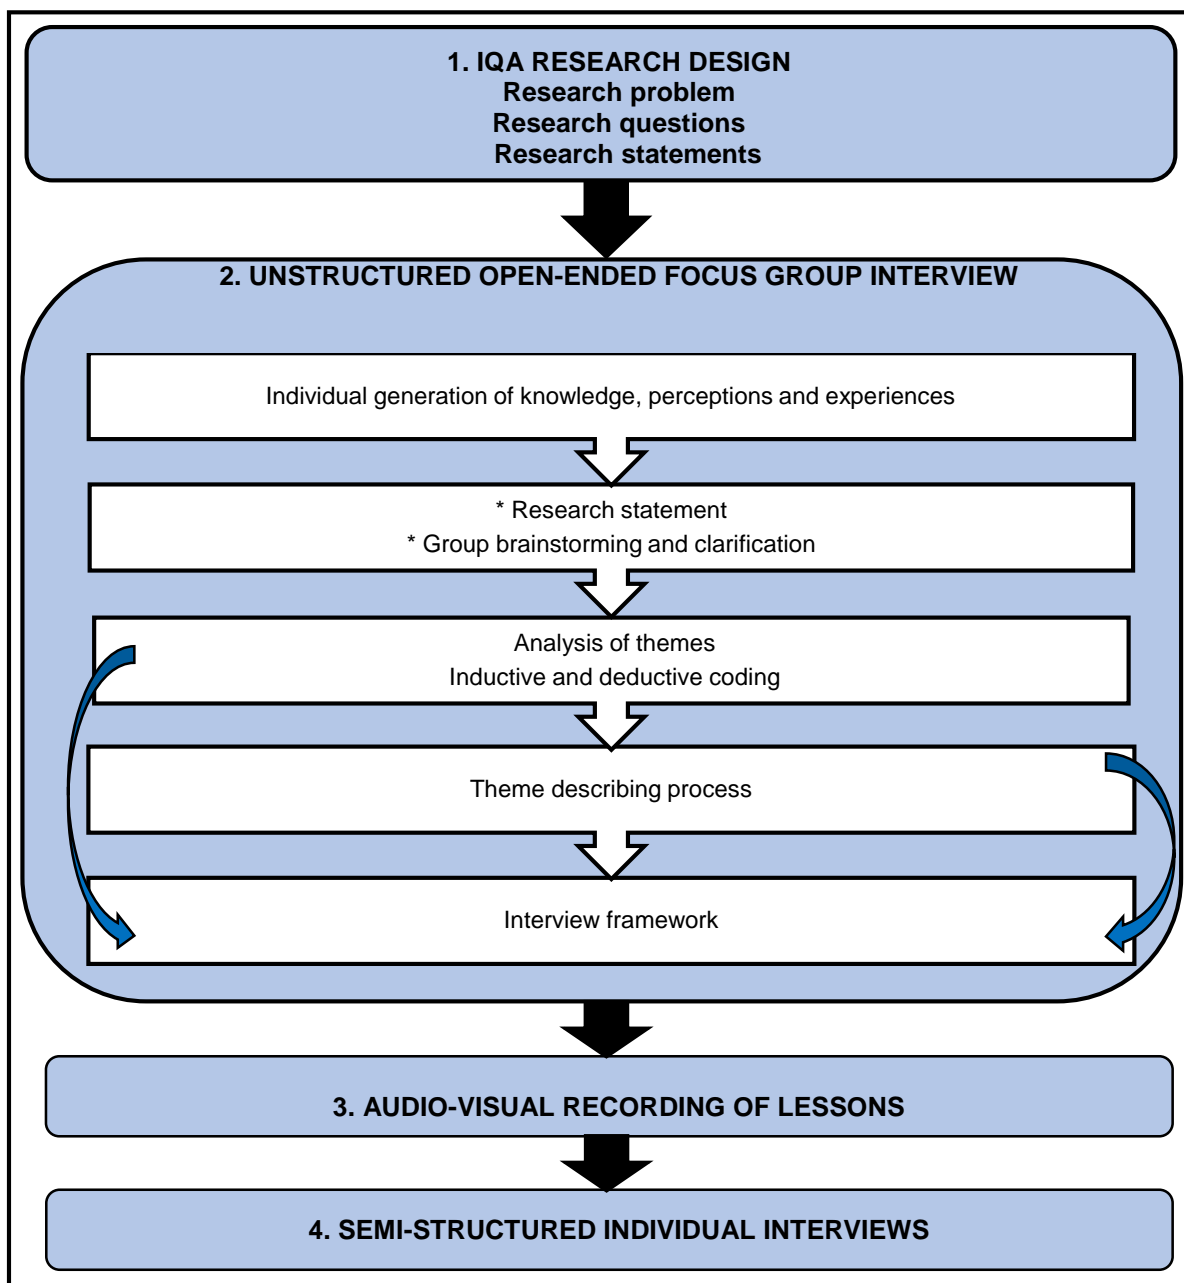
1. IQA RESEARCH DESIGN
Research problem
Research questions
Research statements

2. UNSTRUCTURED OPEN-ENDED FOCUS GROUP INTERVIEW

Individual generation of knowledge, perceptions and experiences

* Research statement
* Group brainstorming and clarification

Analysis of themes
Inductive and deductive coding

Theme describing process

Interview framework

3. AUDIO-VISUAL RECORDING OF LESSONS

4. SEMI-STRUCTURED INDIVIDUAL INTERVIEWS